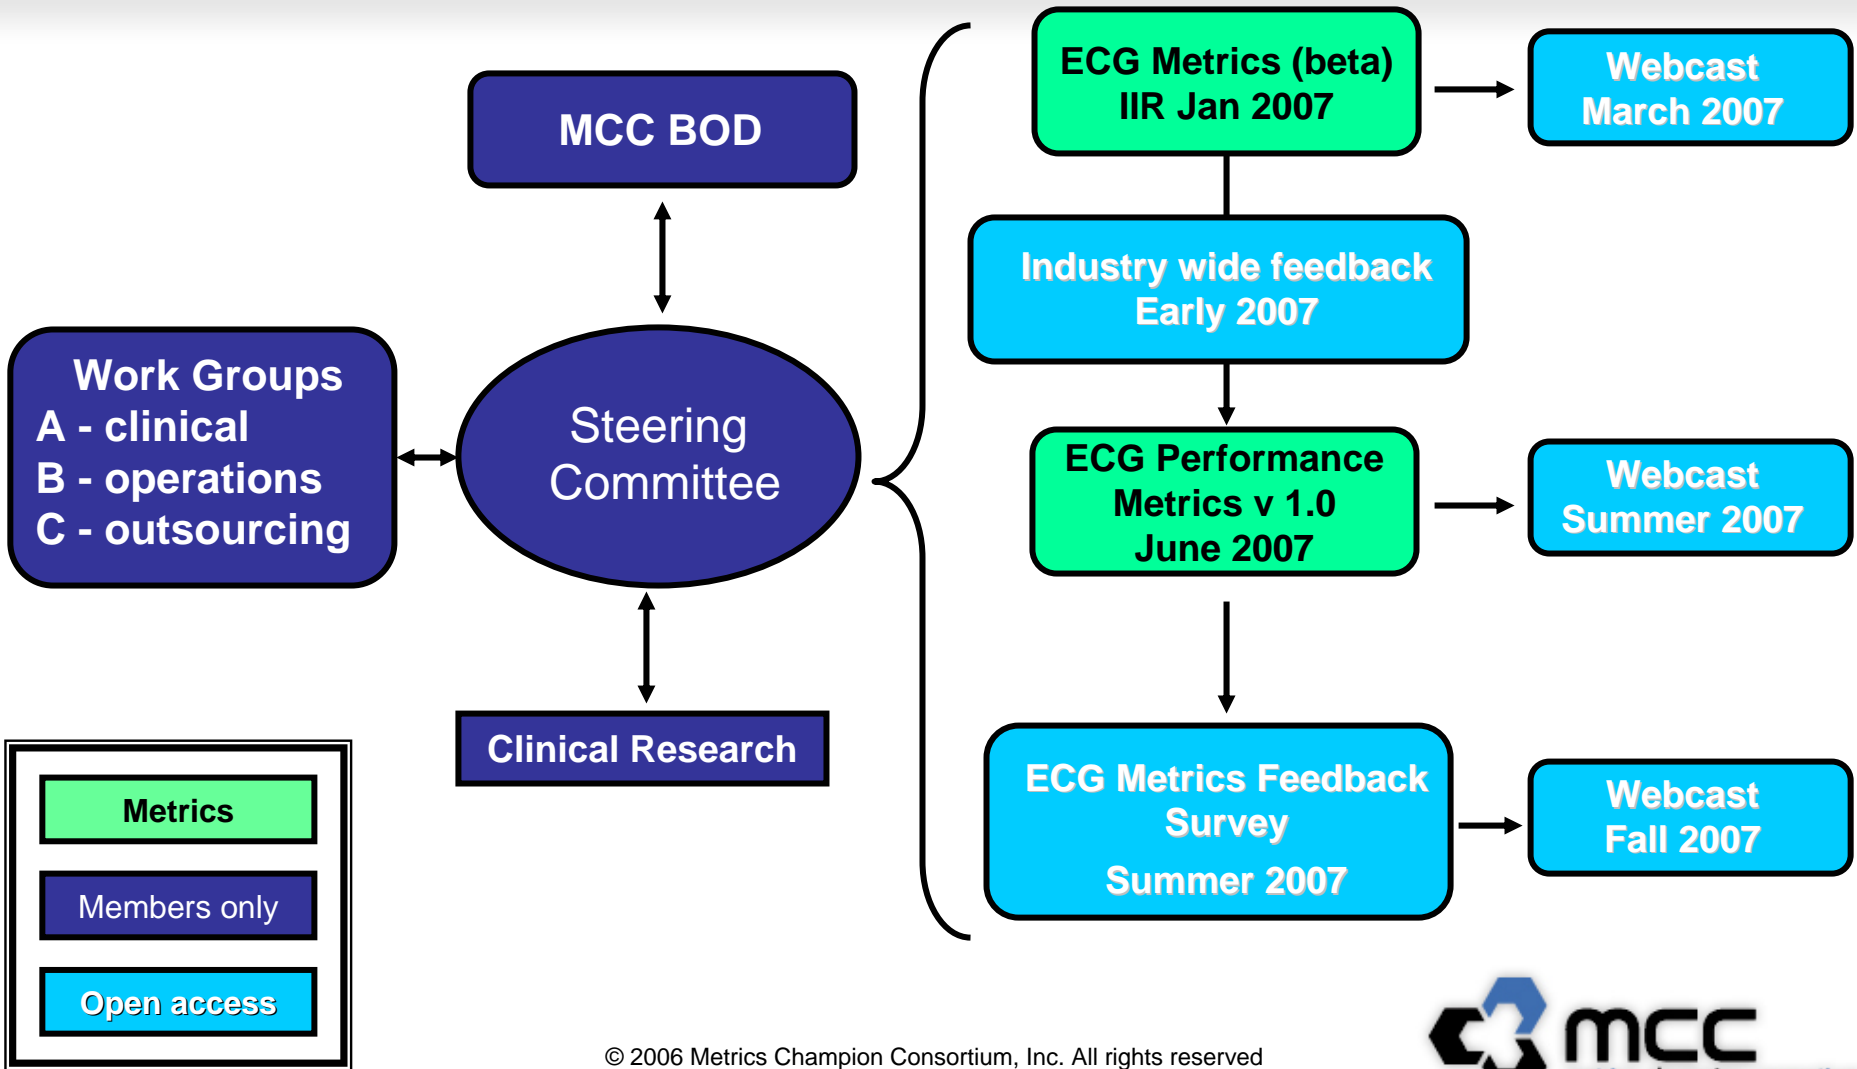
MCC BOD

Work Groups
A - clinical
B - operations
C - outsourcing

Steering Committee

Clinical Research

ECG Metrics (beta)
IIR Jan 2007

Webcast
March 2007

Industry wide feedback
Early 2007

ECG Performance Metrics v 1.0
June 2007

Webcast
Summer 2007

ECG Metrics Feedback Survey
Summer 2007

Webcast
Fall 2007

Metrics

Members only

Open access

© 2006 Metrics Champion Consortium, Inc. All rights reserved

mcc